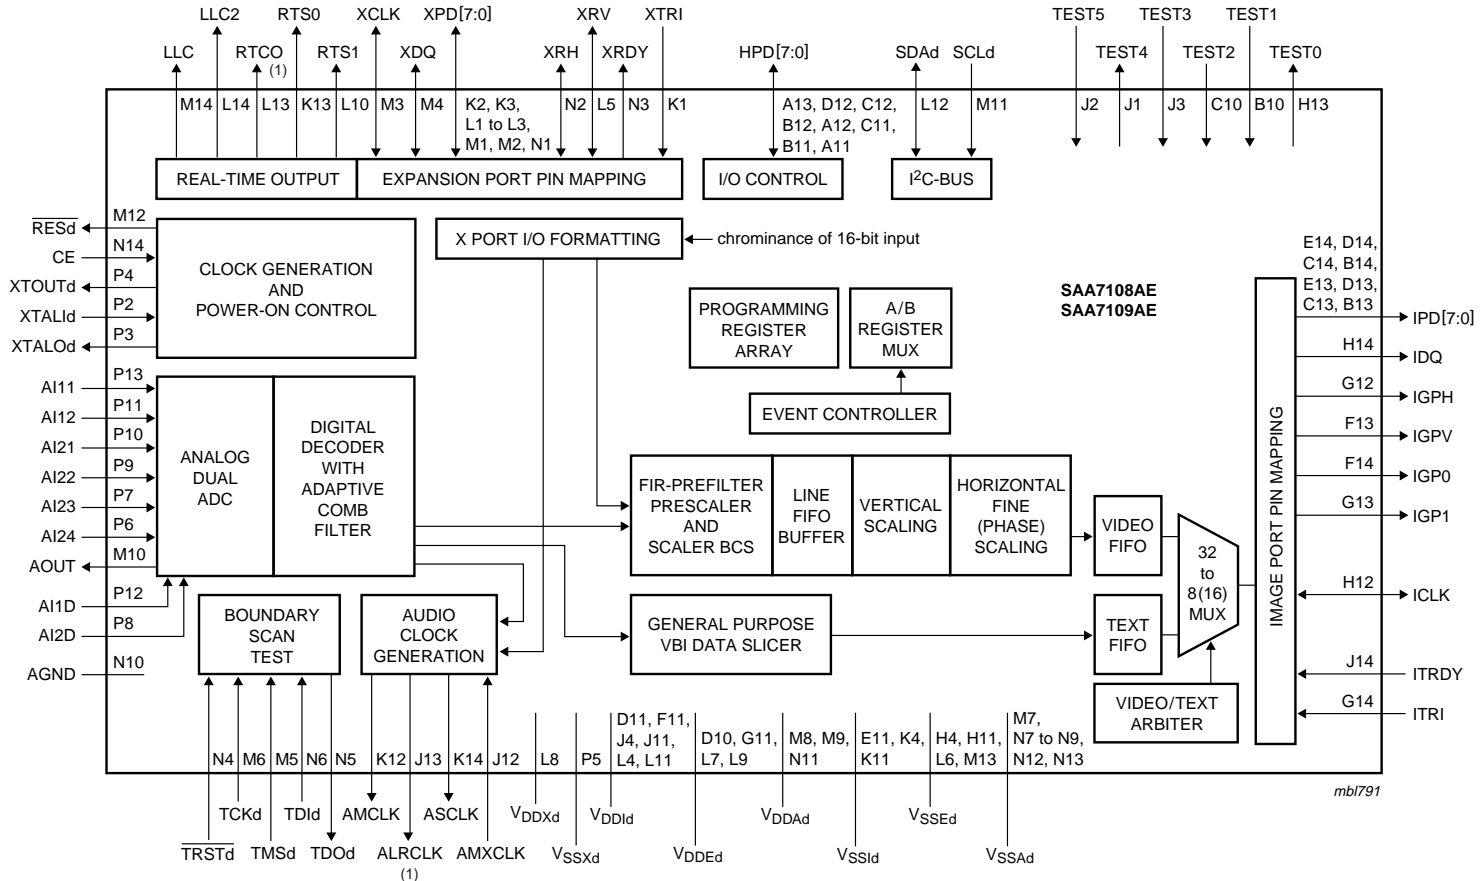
LLC2 RTS0 XCLK XPD[7:0] XRV XTRI TEST5 TEST3 TEST1

LLC RTCO (1) RTS1 XDQ XRH XRDY HPD[7:0] SDAd SCLd TEST4 TEST2 TEST0

M14 L14 L13 K13 L10 M3 M4 K2, K3, L1 to L3, M1, M2, N1 N2 L5 N3 K1 A13, D12, C12, B12, A12, C11, B11, A11 L12 M11 J2 J1 J3 C10 B10 H13

REAL-TIME OUTPUT

EXPANSION PORT PIN MAPPING

I/O CONTROL

I$^2$C-BUS

$\overline{RESd}$ M12

CE N14

XTOUTd P4

XTALId P2

XTALOd P3

CLOCK GENERATION AND POWER-ON CONTROL

X PORT I/O FORMATTING

chrominance of 16-bit input

SAA7108AE
SAA7109AE

PROGRAMMING REGISTER ARRAY

A/B REGISTER MUX

EVENT CONTROLLER

E14, D14, C14, B14, E13, D13, C13, B13

IPD[7:0]

H14 IDQ

G12 IGPH

F13 IGPV

F14 IGP0

G13 IGP1

H12 ICLK

J14 ITRDY

G14 ITRI

IMAGE PORT PIN MAPPING

AI11 P13

AI12 P11

AI21 P10

AI22 P9

AI23 P7

AI24 P6

AOUT M10

AI1D P12

AI2D P8

AGND N10

ANALOG DUAL ADC

DIGITAL DECODER WITH ADAPTIVE COMB FILTER

FIR-PREFILTER PRESCALER AND SCALER BCS

LINE FIFO BUFFER

VERTICAL SCALING

HORIZONTAL FINE (PHASE) SCALING

VIDEO FIFO

32 to 8(16) MUX

BOUNDARY SCAN TEST

AUDIO CLOCK GENERATION

GENERAL PURPOSE VBI DATA SLICER

TEXT FIFO

VIDEO/TEXT ARBITER

N4 M6 M5 N6 N5 K12 J13 K14 J12 L8 P5 D11, F11, J4, J11, L4, L11 D10, G11, L7, L9 M8, M9, N11 E11, K4, K11 H4, H11, L6, M13 M7, N7 to N9, N12, N13

mbl791

TCKd TDId AMCLK ASCLK $V_{DDXd}$ $V_{DDId}$ $V_{DDAd}$ $V_{SSEd}$

$\overline{TRSTd}$ TMSd TDOd ALRCLK (1) AMXCLK $V_{SSXd}$ $V_{DDEd}$ $V_{SSId}$ $V_{SSAd}$